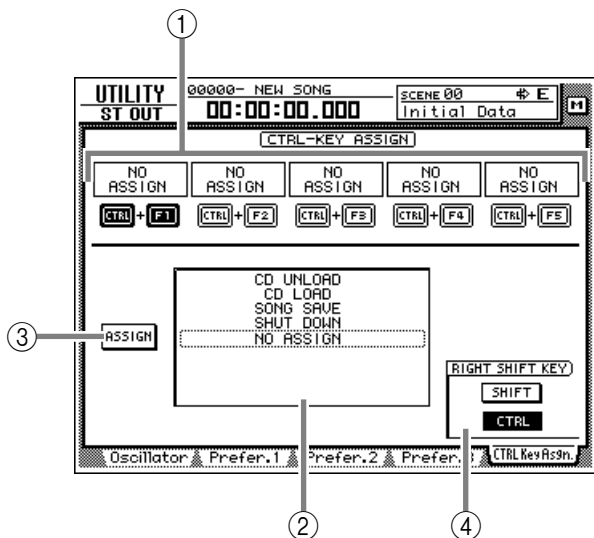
①

UTILITY
ST OUT

00000- NEW SONG
00:00:00.000

SCENE 00
E
Initial Data

M

CTRL-KEY ASSIGN

| NO ASSIGN | NO ASSIGN | NO ASSIGN | NO ASSIGN | NO ASSIGN |
|---|---|---|---|---|
| CTRL + F1 | CTRL + F2 | CTRL + F3 | CTRL + F4 | CTRL + F5 |

③ ASSIGN

CD UNLOAD
CD LOAD
SONG SAVE
SHUT DOWN
NO ASSIGN

RIGHT SHIFT KEY
SHIFT
CTRL

Oscillator
Prefer.1
Prefer.2
Prefer.3
CTRL KeyAsgn.

②

④